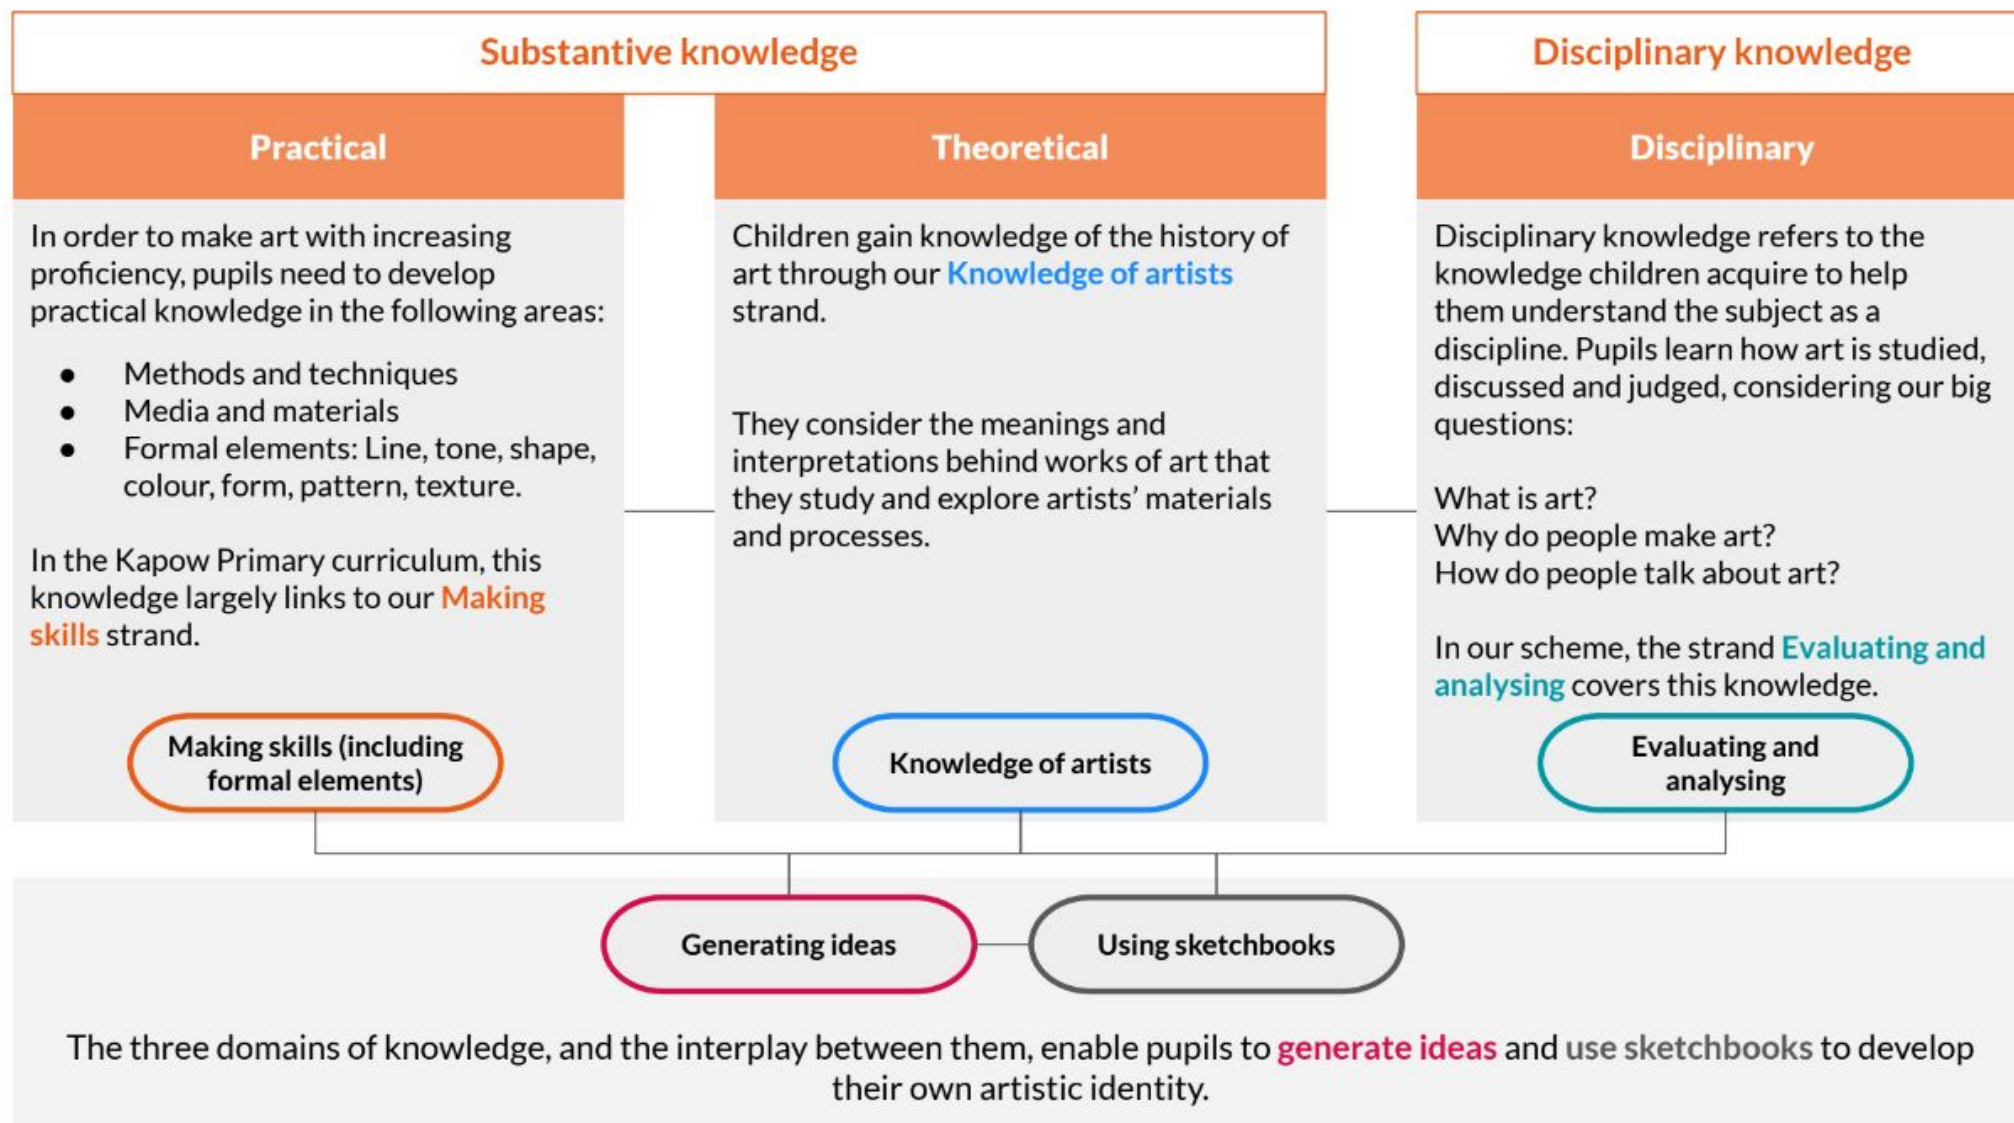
Substantive knowledge

Disciplinary knowledge

Practical

In order to make art with increasing proficiency, pupils need to develop practical knowledge in the following areas:

- Methods and techniques
- Media and materials
- Formal elements: Line, tone, shape, colour, form, pattern, texture.

In the Kapow Primary curriculum, this knowledge largely links to our Making skills strand.

Making skills (including formal elements)

Theoretical

Children gain knowledge of the history of art through our Knowledge of artists strand.

They consider the meanings and interpretations behind works of art that they study and explore artists' materials and processes.

Knowledge of artists

Disciplinary

Disciplinary knowledge refers to the knowledge children acquire to help them understand the subject as a discipline. Pupils learn how art is studied, discussed and judged, considering our big questions:

What is art?
Why do people make art?
How do people talk about art?

In our scheme, the strand Evaluating and analysing covers this knowledge.

Evaluating and analysing

Generating ideas

Using sketchbooks

The three domains of knowledge, and the interplay between them, enable pupils to generate ideas and use sketchbooks to develop their own artistic identity.